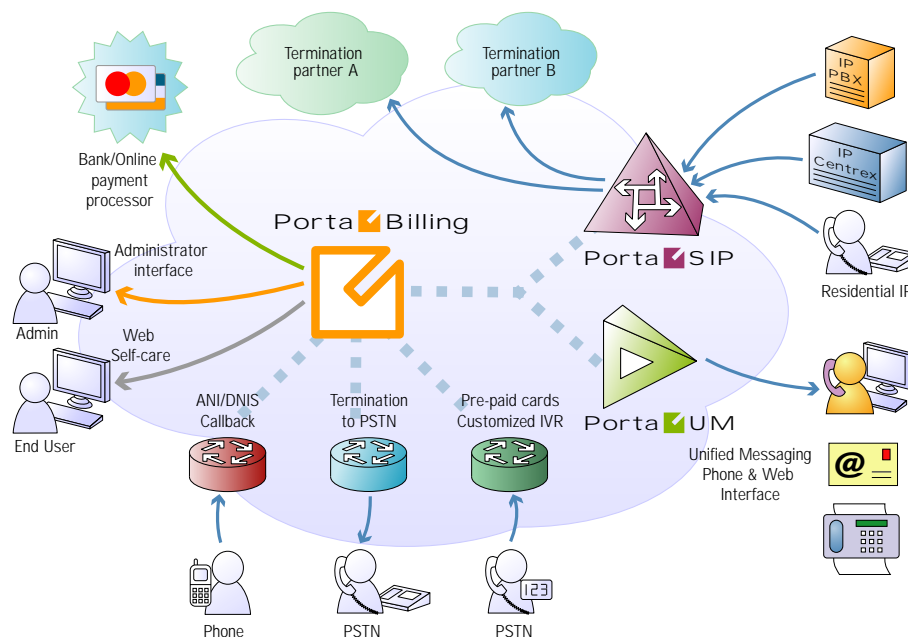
Termination partner A

Termination partner B

IP PBX

IP Centrex

Bank/Online payment processor

Porta Billing

Porta SIP

Residential IP

Administrator interface

Admin

Web Self-care

End User

ANI/DNIS Callback

Termination to PSTN

Pre-paid cards Customized IVR

Porta UM

Unified Messaging Phone & Web Interface

@

123

Phone

PSTN

PSTN